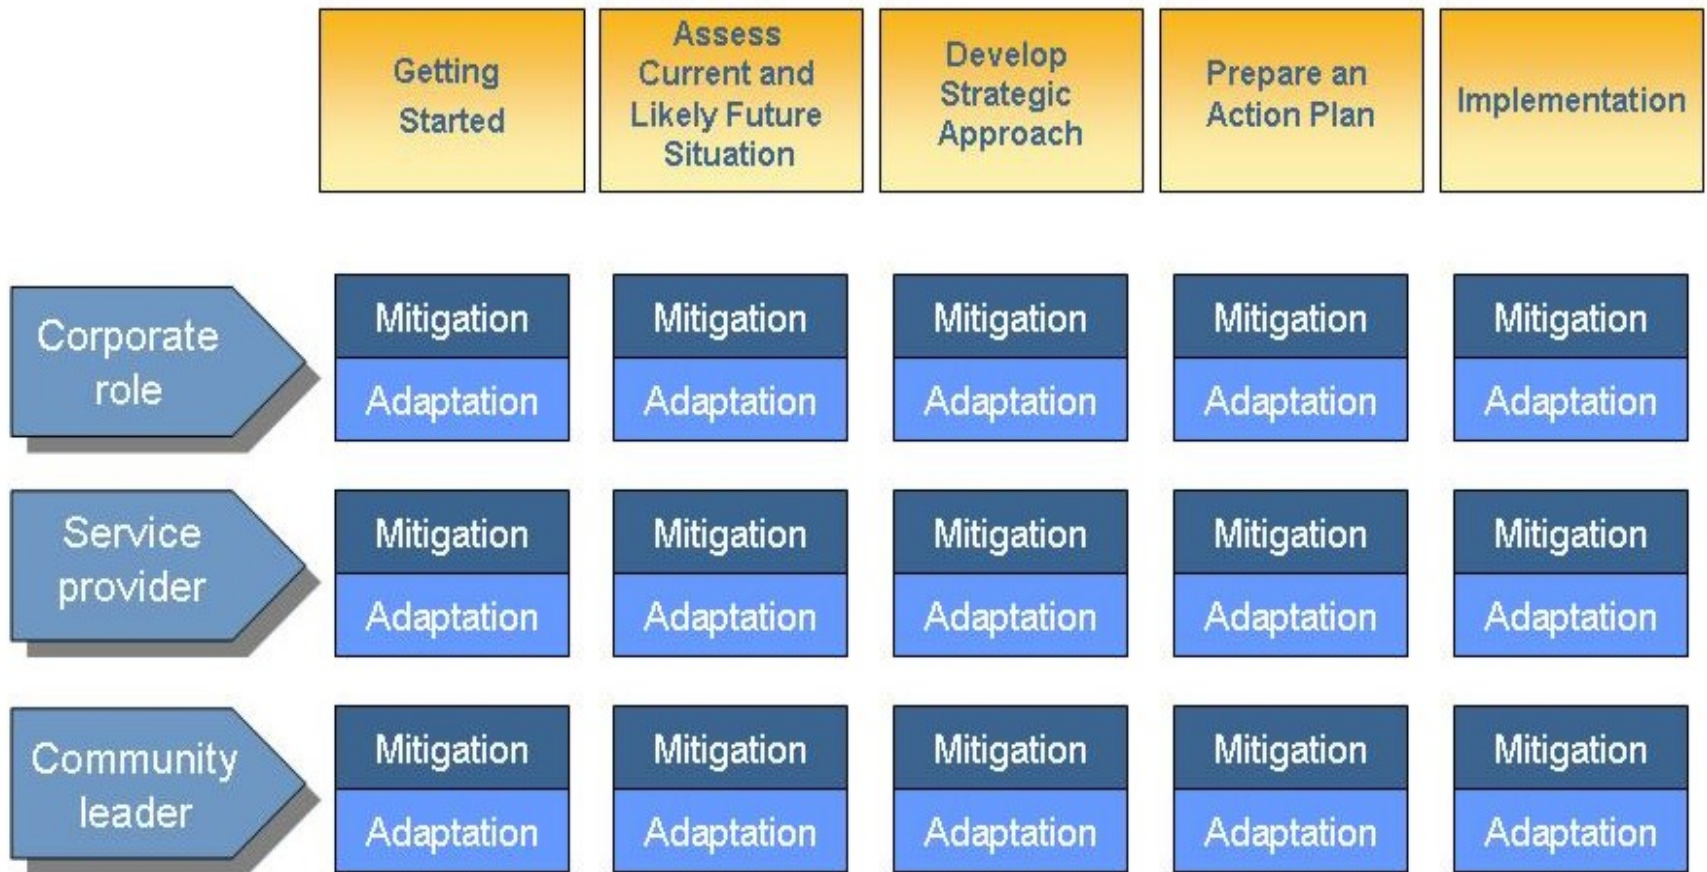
| | Getting Started | Assess Current and Likely Future Situation | Develop Strategic Approach | Prepare an Action Plan | Implementation |
|---|---|---|---|---|---|
| Corporate role | Mitigation Adaptation | Mitigation Adaptation | Mitigation Adaptation | Mitigation Adaptation | Mitigation Adaptation |
| Service provider | Mitigation Adaptation | Mitigation Adaptation | Mitigation Adaptation | Mitigation Adaptation | Mitigation Adaptation |
| Community leader | Mitigation Adaptation | Mitigation Adaptation | Mitigation Adaptation | Mitigation Adaptation | Mitigation Adaptation |